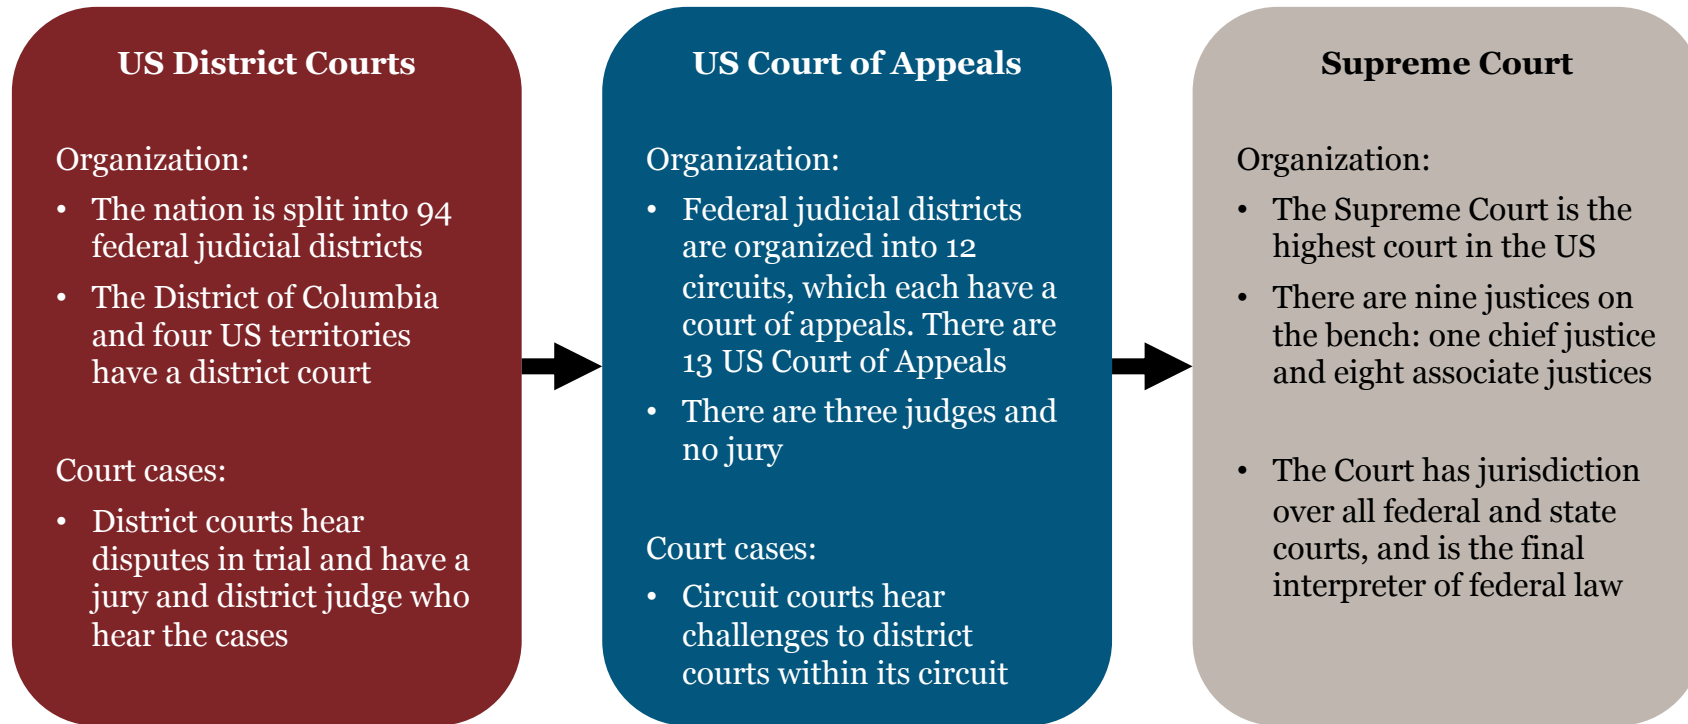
US District Courts

Organization:

- The nation is split into 94 federal judicial districts
- The District of Columbia and four US territories have a district court

Court cases:

- District courts hear disputes in trial and have a jury and district judge who hear the cases

US Court of Appeals

Organization:

- Federal judicial districts are organized into 12 circuits, which each have a court of appeals. There are 13 US Court of Appeals
- There are three judges and no jury

Court cases:

- Circuit courts hear challenges to district courts within its circuit

Supreme Court

Organization:

- The Supreme Court is the highest court in the US
- There are nine justices on the bench: one chief justice and eight associate justices

- The Court has jurisdiction over all federal and state courts, and is the final interpreter of federal law